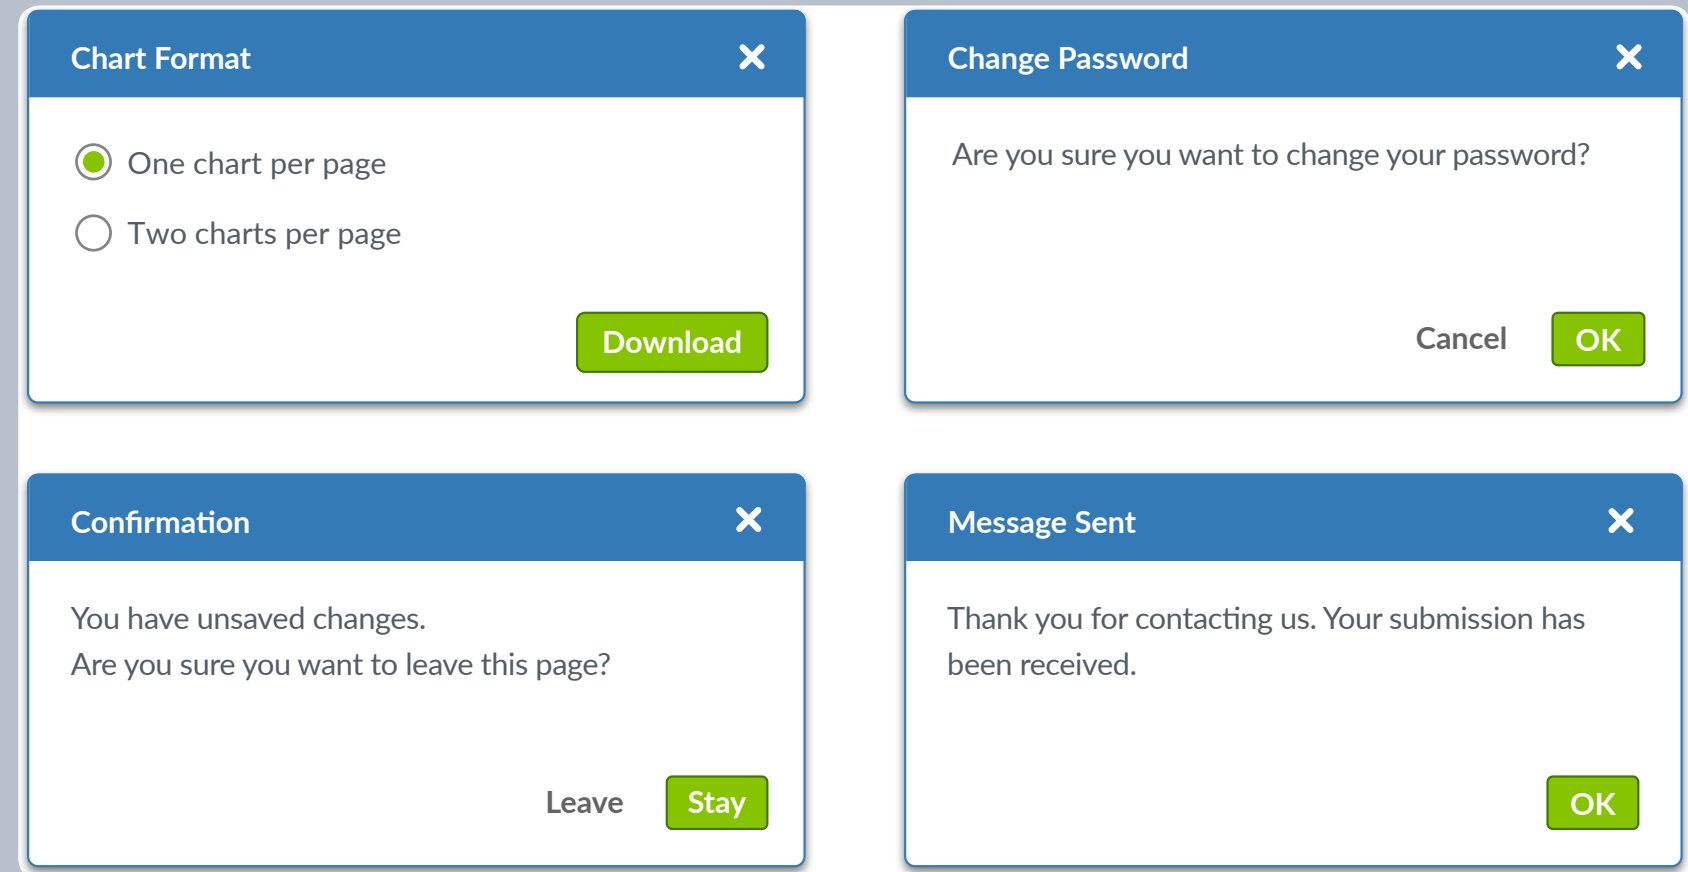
Chart Format ✕

One chart per page

Two charts per page

Download

Change Password ✕

Are you sure you want to change your password?

Cancel OK

Confirmation ✕

You have unsaved changes.
Are you sure you want to leave this page?

Leave Stay

Message Sent ✕

Thank you for contacting us. Your submission has been received.

OK